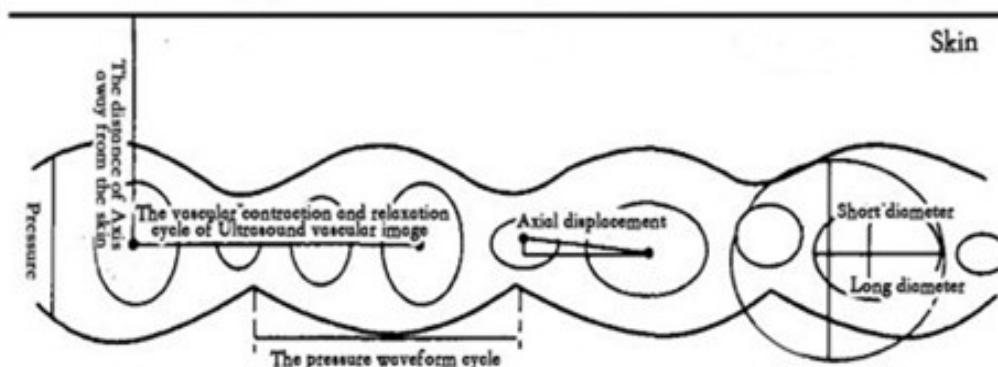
Skin

The distance of Axis away from the skin

Pressure

The vascular contraction and relaxation cycle of Ultrasound vascular image

Axial displacement

Short diameter

Long diameter

The pressure waveform cycle